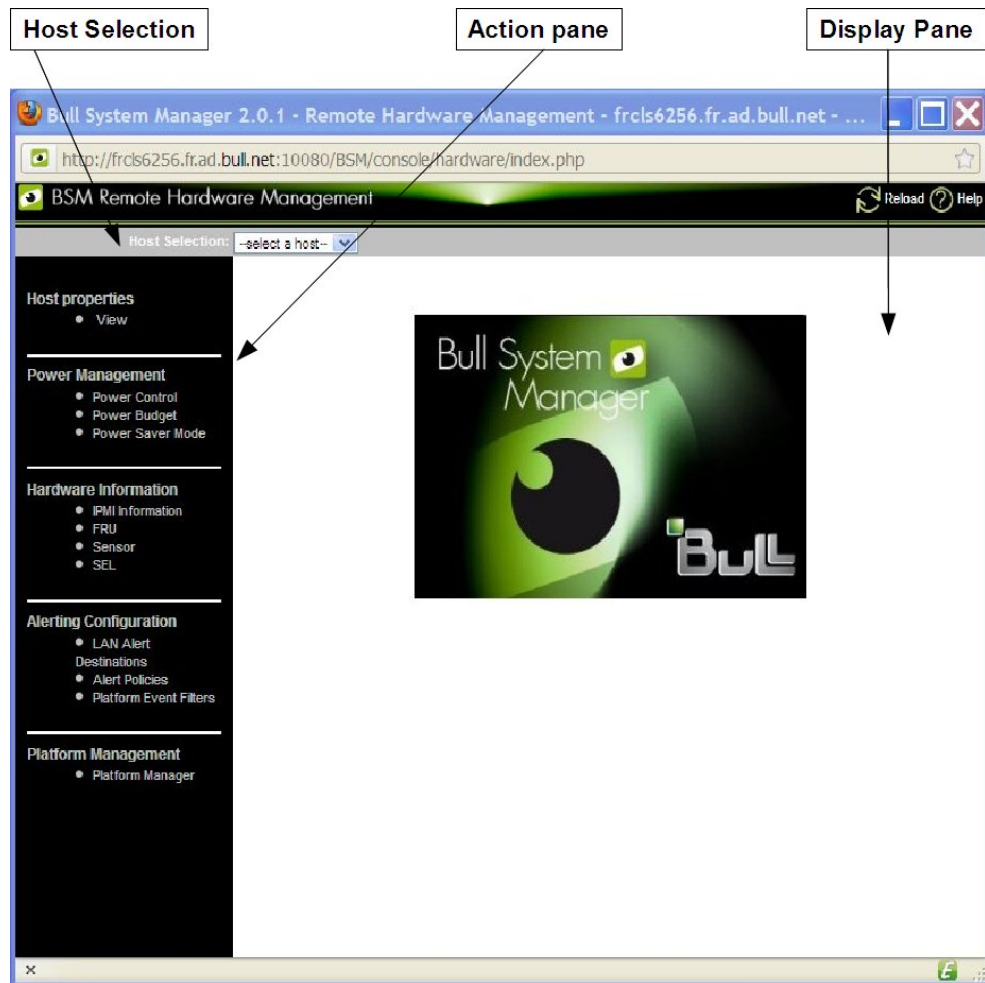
Host Selection

Action pane

Display Pane

Bull System Manager 2.0.1 - Remote Hardware Management - frcls6256.fr.ad.bull.net - ...

http://frcls6256.fr.ad.bull.net:10080/BSM/console/hardware/index.php

BSM Remote Hardware Management

Reload Help

Host Selection: --select a host--

Host properties
- View

Power Management
- Power Control
- Power Budget
- Power Saver Mode

Hardware Information
- IPMI Information
- FRU
- Sensor
- SEL

Alerting Configuration
- LAN Alert Destinations
- Alert Policies
- Platform Event Filters

Platform Management
- Platform Manager

Bull System Manager

Bull